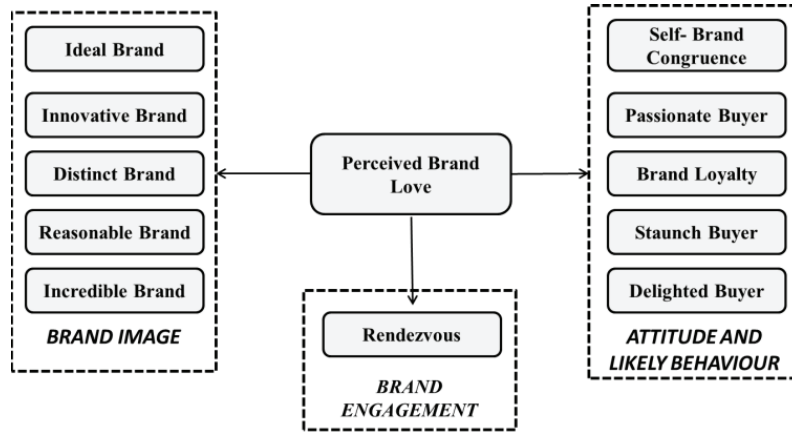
Ideal Brand

Innovative Brand

Distinct Brand

Reasonable Brand

Incredible Brand

BRAND IMAGE

Perceived Brand Love

Rendezvous

BRAND ENGAGEMENT

Self- Brand Congruence

Passionate Buyer

Brand Loyalty

Staunch Buyer

Delighted Buyer

ATTITUDE AND LIKELY BEHAVIOUR